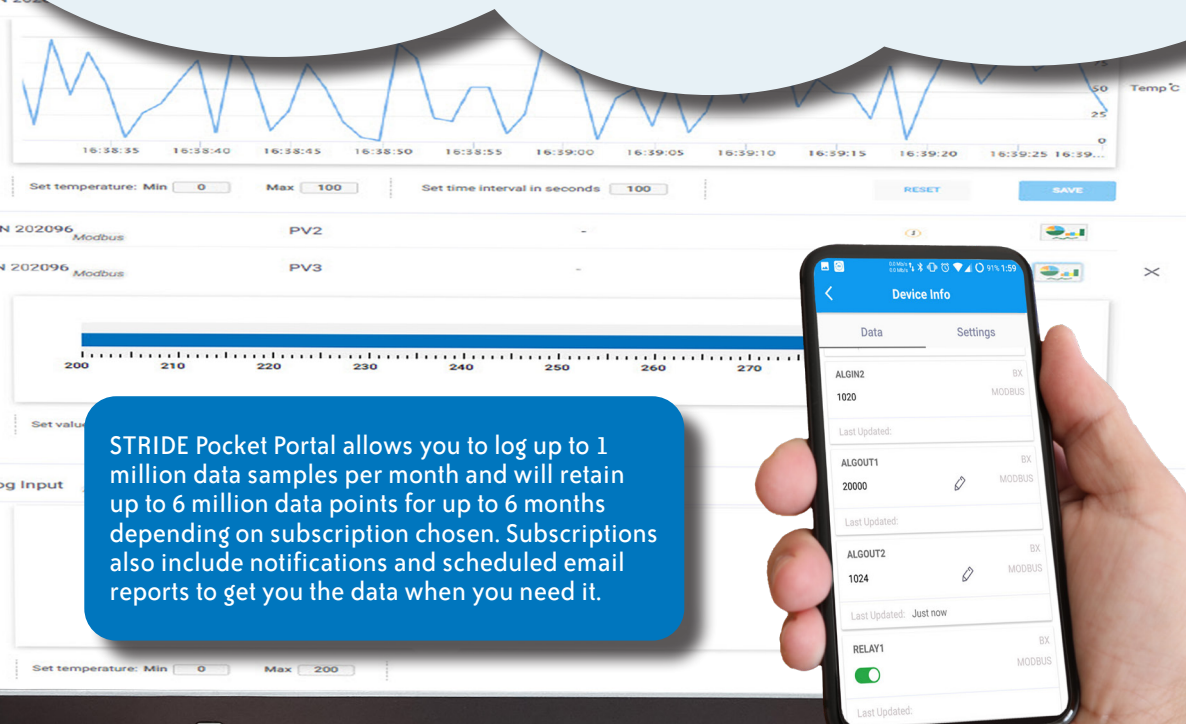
N 202

75

50

25

0

Temp °C

16:38:35 16:38:40 16:38:45 16:38:50 16:38:55 16:39:00 16:39:05 16:39:10 16:39:15 16:39:20 16:39:25 16:39...

Set temperature: Min 0 Max 100 Set time interval in seconds 100 RESET SAVE

N 202096 Modbus PV2 -

N 202096 Modbus PV3 -

200 210 220 230 240 250 260 270

Set valu

g Input

STRIDE Pocket Portal allows you to log up to 1 million data samples per month and will retain up to 6 million data points for up to 6 months depending on subscription chosen. Subscriptions also include notifications and scheduled email reports to get you the data when you need it.

Set temperature: Min 0 Max 200

91% 1:59

Device Info

Data Settings

ALGIN2 BX
1020 MODBUS
Last Updated:

ALGOUT1 BX
20000 MODBUS
Last Updated:

ALGOUT2 BX
1024 MODBUS
Last Updated: Just now

RELAY1 BX
MODBUS
Last Updated: